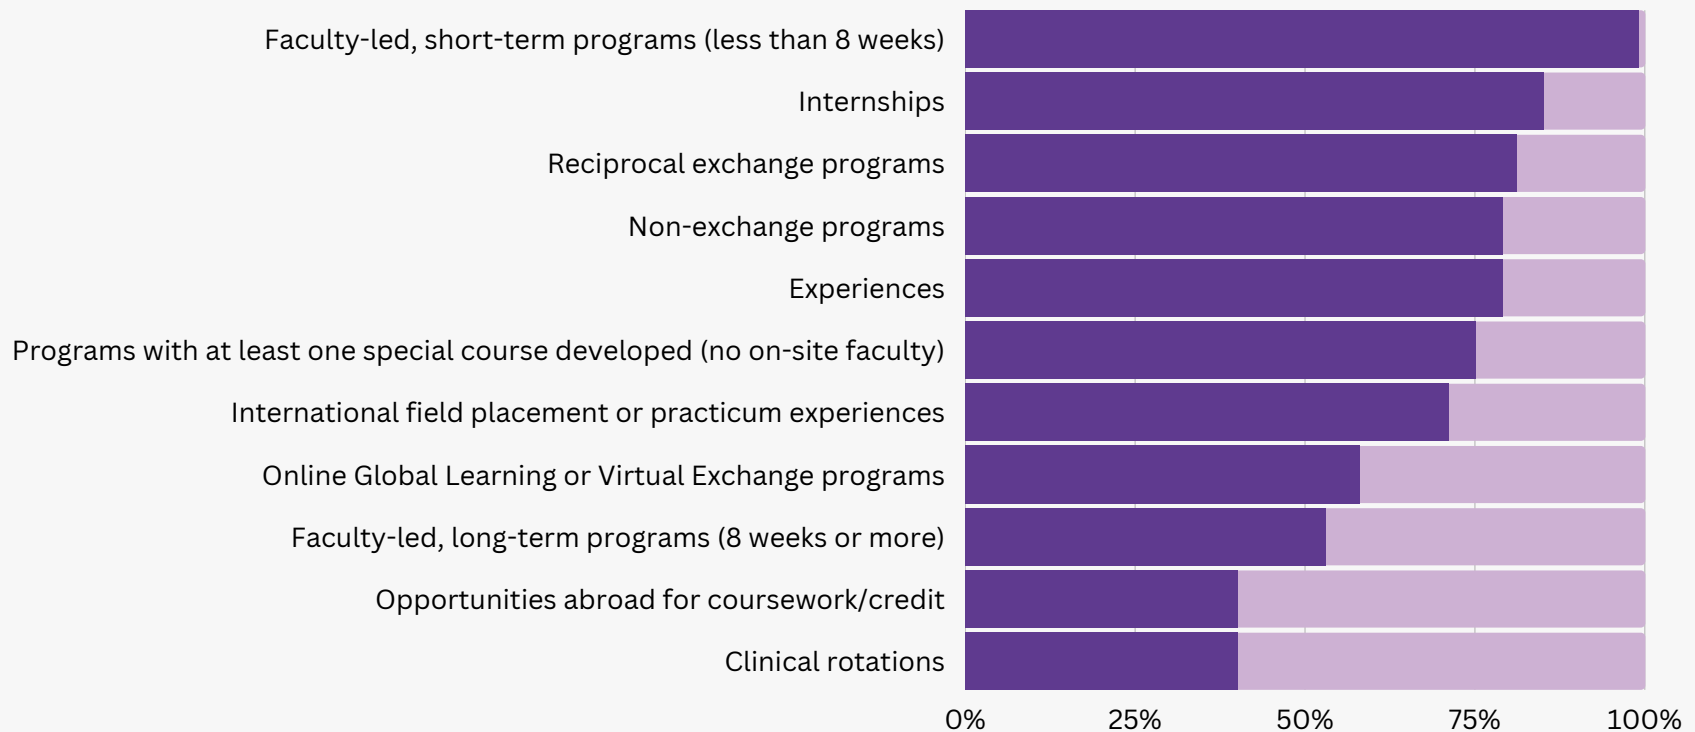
Faculty-led, short-term programs (less than 8 weeks)
Internships
Reciprocal exchange programs
Non-exchange programs
Experiences
Programs with at least one special course developed (no on-site faculty)
International field placement or practicum experiences
Online Global Learning or Virtual Exchange programs
Faculty-led, long-term programs (8 weeks or more)
Opportunities abroad for coursework/credit
Clinical rotations

0%
25%
50%
75%
100%